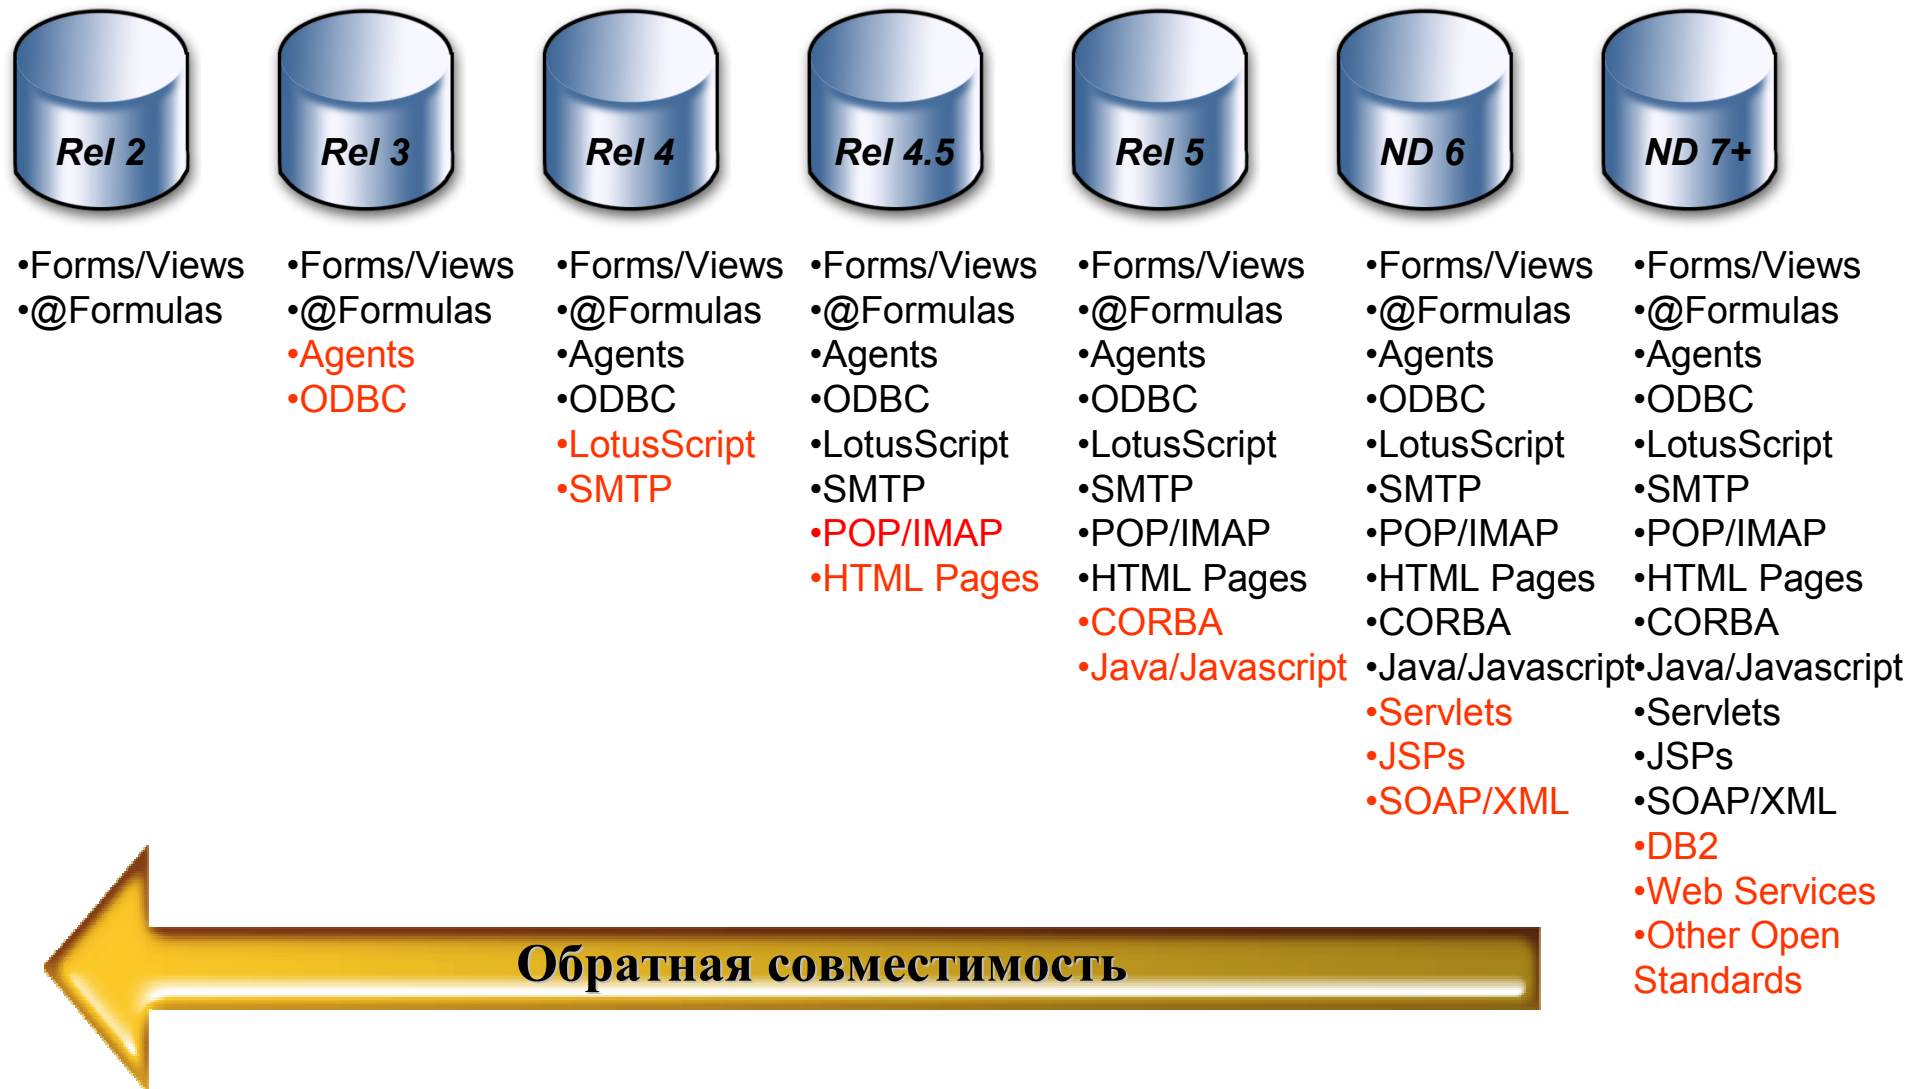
Rel 2

•Forms/Views
•@Formulas

Rel 3

•Forms/Views
•@Formulas
•Agents
•ODBC

Rel 4

•Forms/Views
•@Formulas
•Agents
•ODBC
•LotusScript
•SMTP

Rel 4.5

•Forms/Views
•@Formulas
•Agents
•ODBC
•LotusScript
•SMTP
•POP/IMAP
•HTML Pages

Rel 5

•Forms/Views
•@Formulas
•Agents
•ODBC
•LotusScript
•SMTP
•POP/IMAP
•HTML Pages
•CORBA
•Java/Javascript

ND 6

•Forms/Views
•@Formulas
•Agents
•ODBC
•LotusScript
•SMTP
•POP/IMAP
•HTML Pages
•CORBA
•Java/Javascript
•Servlets
•JSPs
•SOAP/XML

ND 7+

•Forms/Views
•@Formulas
•Agents
•ODBC
•LotusScript
•SMTP
•POP/IMAP
•HTML Pages
•CORBA
•Java/Javascript
•Servlets
•JSPs
•SOAP/XML
•DB2
•Web Services
•Other Open Standards

Обратная совместимость